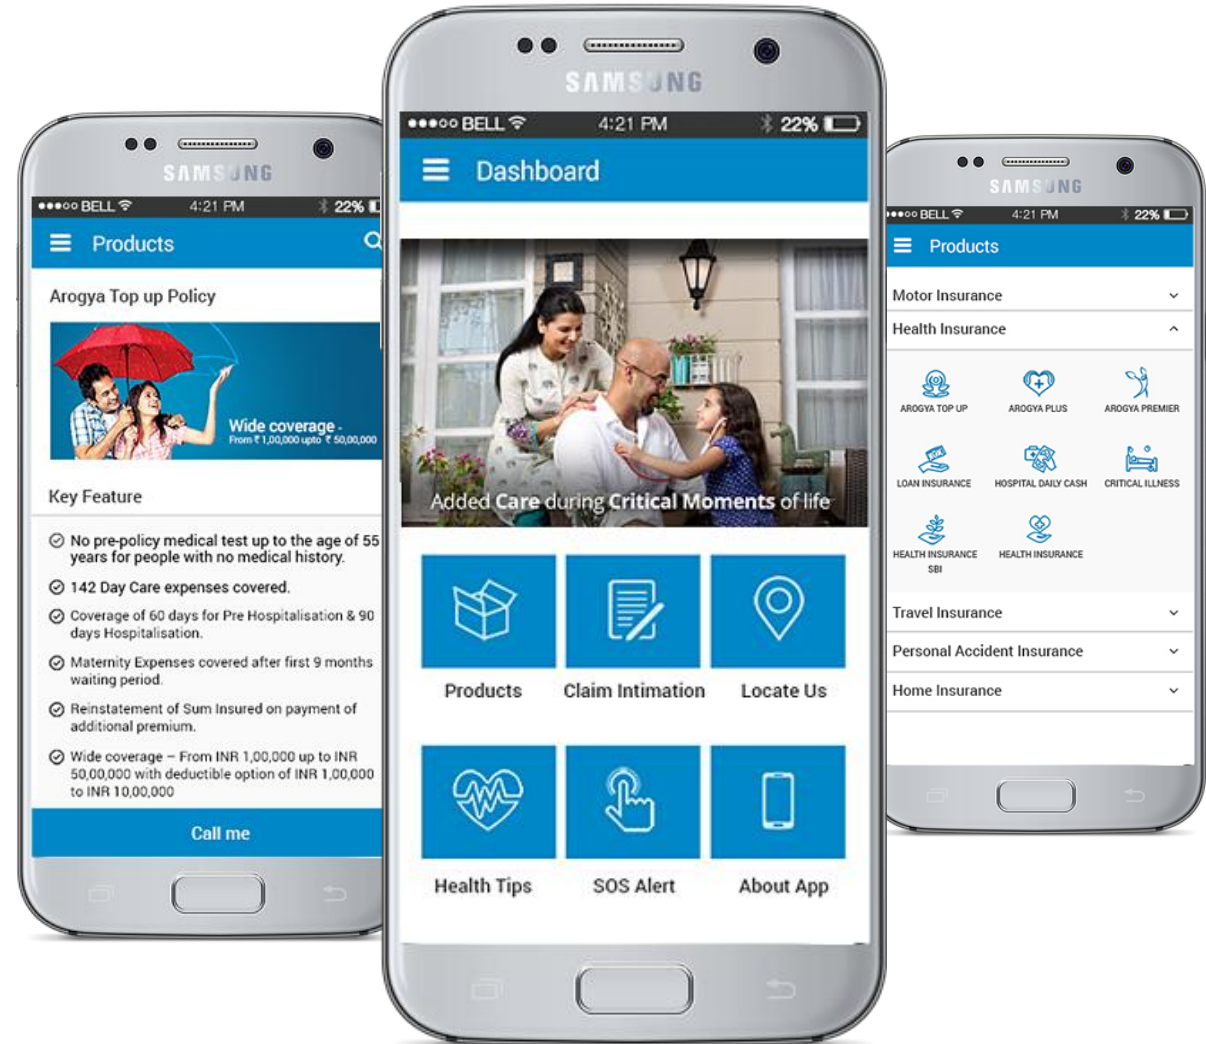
SAMSUNG

●●●○○ BELL 4:21 PM 22%

Products

Arogya Top up Policy

Wide coverage - From ₹ 1,00,000 upto ₹ 50,00,000

Key Feature

No pre-policy medical test up to the age of 55 years for people with no medical history.

142 Day Care expenses covered.

Coverage of 60 days for Pre Hospitalisation & 90 days Hospitalisation.

Maternity Expenses covered after first 9 months waiting period.

Reinstatement of Sum Insured on payment of additional premium.

Wide coverage – From INR 1,00,000 up to INR 50,00,000 with deductible option of INR 1,00,000 to INR 10,00,000

Call me

SAMSUNG

●●●○○ BELL 4:21 PM 22%

Dashboard

Added Care during Critical Moments of life

Products

Claim Intimation

Locate Us

Health Tips

SOS Alert

About App

SAMSUNG

●●●○○ BELL 4:21 PM 22%

Products

Motor Insurance

Health Insurance

AROGYA TOP UP

AROGYA PLUS

AROGYA PREMIER

LOAN INSURANCE

HOSPITAL DAILY CASH

CRITICAL ILLNESS

HEALTH INSURANCE SBI

HEALTH INSURANCE

Travel Insurance

Personal Accident Insurance

Home Insurance